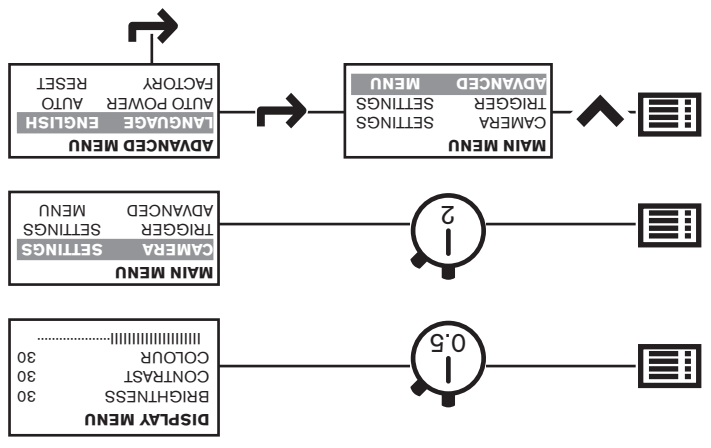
DISPLAY MENU
BRIGHTNESS 30
CONTRAST 30
COLOUR 30

0.5

MAIN MENU
CAMERA SETTINGS
TRIGGER SETTINGS
ADVANCED MENU

2

MAIN MENU
CAMERA SETTINGS
TRIGGER SETTINGS
ADVANCED MENU

ADVANCED MENU
LANGUAGE ENGLISH
AUTO POWER AUTO
FACTORY RESET